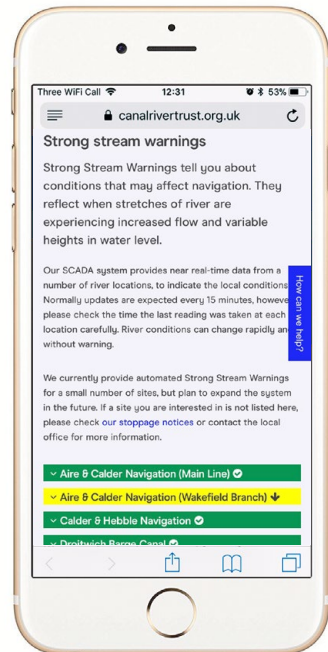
Three WiFi Call 12:31 53%

canalrivertrust.org.uk

Strong stream warnings

Strong Stream Warnings tell you about conditions that may affect navigation. They reflect when stretches of river are experiencing increased flow and variable heights in water level.

Our SCADA system provides near real-time data from a number of river locations, to indicate the local conditions. Normally updates are expected every 15 minutes, however please check the time the last reading was taken at each location carefully. River conditions can change rapidly and without warning.

How can we help?

We currently provide automated Strong Stream Warnings for a small number of sites, but plan to expand the system in the future. If a site you are interested in is not listed here, please check our stoppage notices or contact the local office for more information.

Aire & Calder Navigation (Main Line)

Aire & Calder Navigation (Wakefield Branch)

Calder & Hebble Navigation

Droitwich Barge Canal